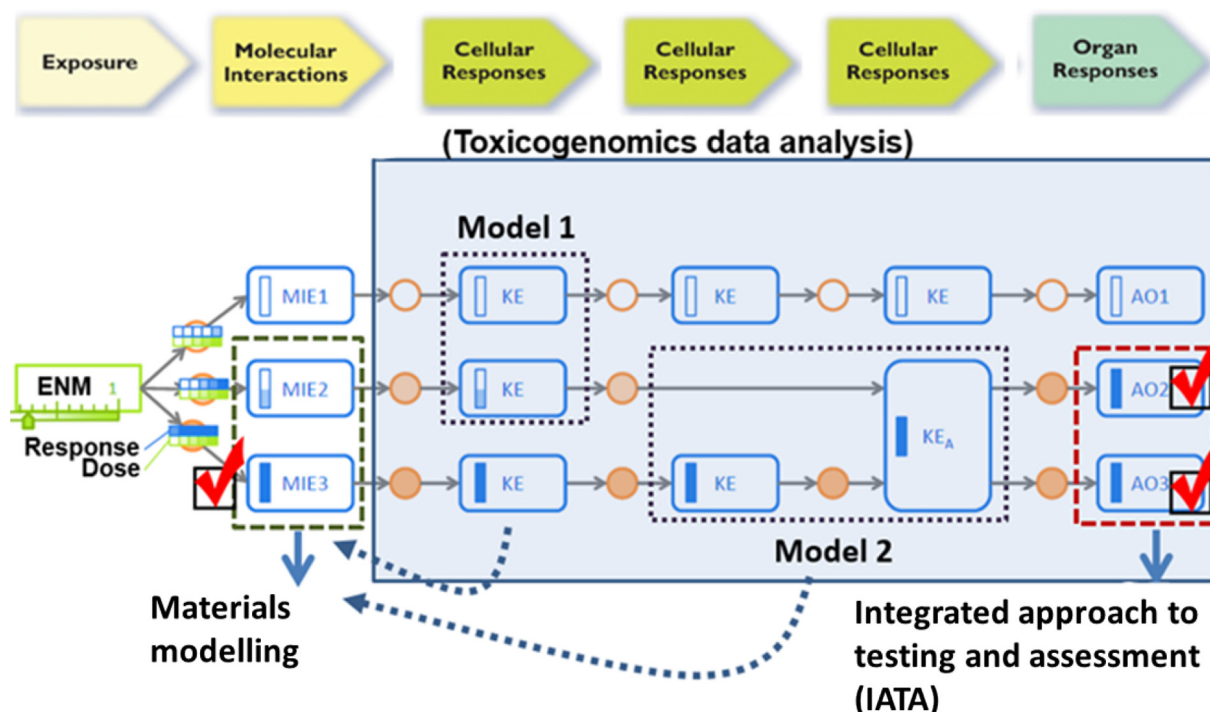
Exposure

Molecular Interactions

Cellular Responses

Cellular Responses

Cellular Responses

Organ Responses

(Toxicogenomics data analysis)

Model 1

MIE1

KE

KE

KE

AO1

ENM 1

MIE2

KE

$KE_A$

AO2

Response

Dose

MIE3

KE

KE

AO3

Model 2

Materials modelling

Integrated approach to testing and assessment (IATA)